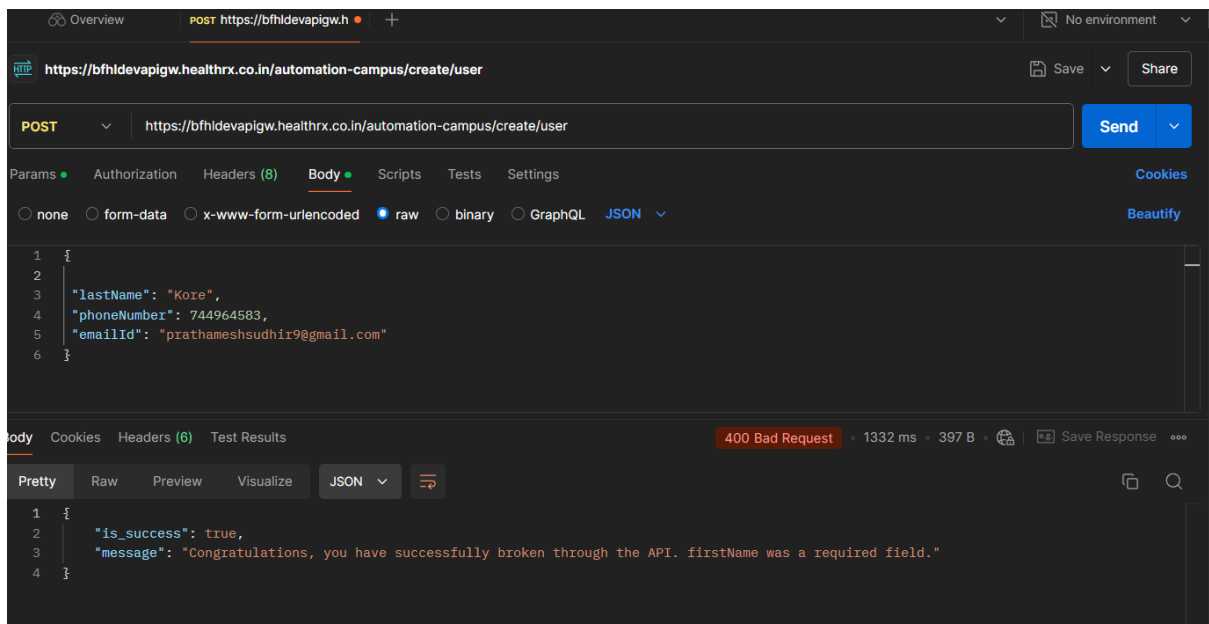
Overview POST https://bfhldevapigw.h +

No environment

HTTP https://bfhldevapigw.healthrx.co.in/automation-campus/create/user

Save Share

POST https://bfhldevapigw.healthrx.co.in/automation-campus/create/user Send

Params Authorization Headers (8) Body Scripts Tests Settings Cookies

none form-data x-www-form-urlencoded raw binary GraphQL JSON Beautify

1 {
2
3 "lastName": "Kore",
4 "phoneNumber": 744964583,
5 "emailId": "prathameshsudhir9@gmail.com"
6 }

ody Cookies Headers (6) Test Results 400 Bad Request · 1332 ms · 397 B · Save Response ···

Pretty Raw Preview Visualize JSON

1 {
2 "is_success": true,
3 "message": "Congratulations, you have successfully broken through the API. firstName was a required field."
4 }